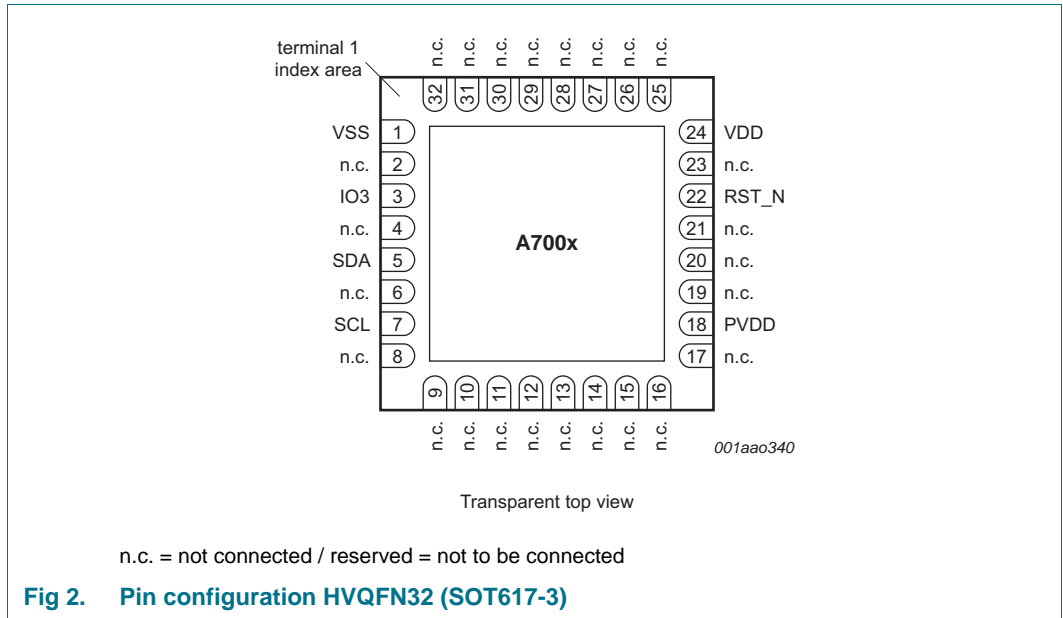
terminal 1
index area

n.c. n.c. n.c. n.c. n.c. n.c. n.c. n.c.

32 31 30 29 28 27 26 25

VSS 1
n.c. 2
IO3 3
n.c. 4
SDA 5
n.c. 6
SCL 7
n.c. 8

A700x

24 VDD
23 n.c.
22 RST_N
21 n.c.
20 n.c.
19 n.c.
18 PVDD
17 n.c.

9 10 11 12 13 14 15 16

n.c. n.c. n.c. n.c. n.c. n.c. n.c. n.c.

001aao340

Transparent top view

n.c. = not connected / reserved = not to be connected

Fig 2. Pin configuration HVQFN32 (SOT617-3)